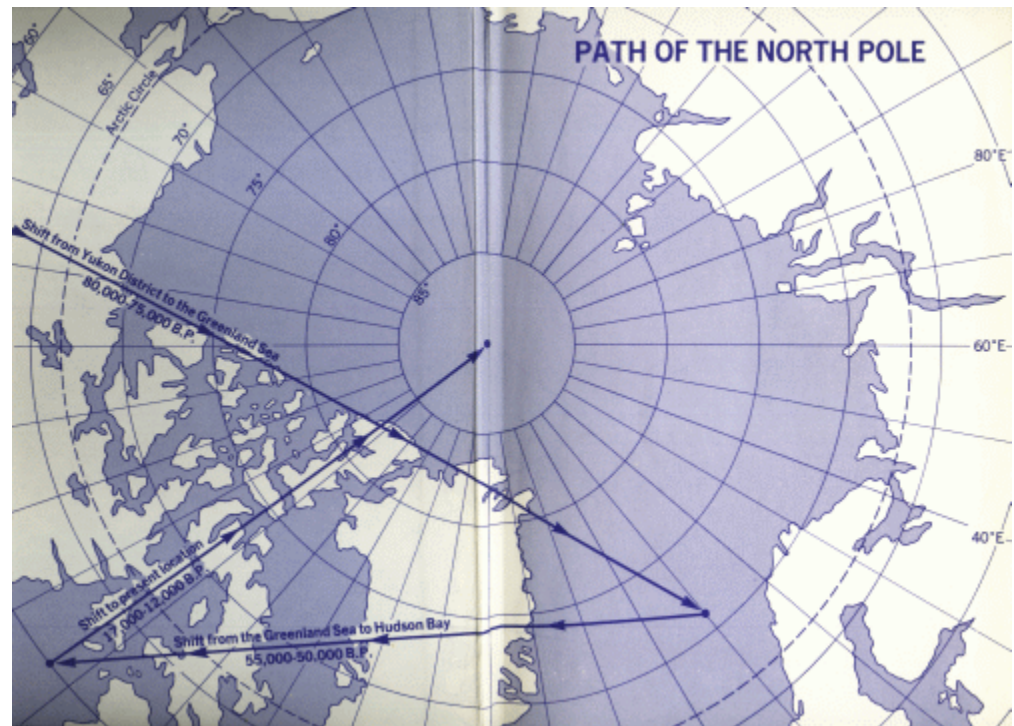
PATH OF THE NORTH POLE

60°
65°
Arctic Circle
70°
75°
80°
85°

80°E
60°E
40°E

Shift from Yukon District to the Greenland Sea
80,000-75,000 B.P.

Shift to present location
17,000-12,000 B.P.

Shift from the Greenland Sea to Hudson Bay
55,000-50,000 B.P.